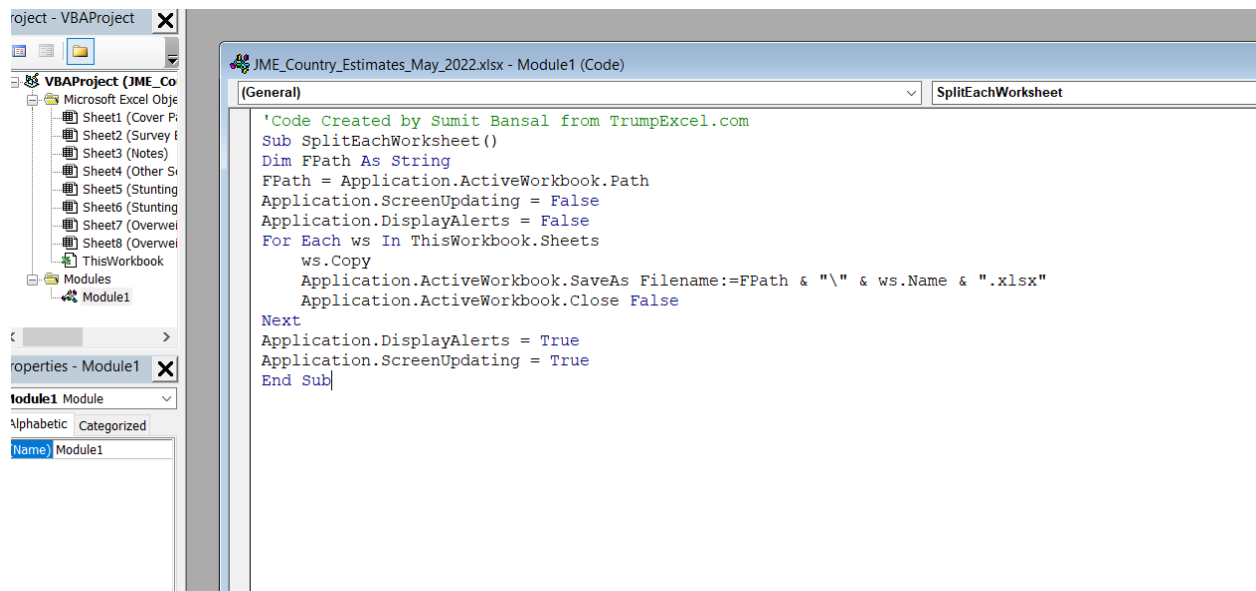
roject - VBAProject

VBAProject (JME_Co
Microsoft Excel Obje
Sheet1 (Cover Pa
Sheet2 (Survey E
Sheet3 (Notes)
Sheet4 (Other S
Sheet5 (Stunting
Sheet6 (Stunting
Sheet7 (Overwei
Sheet8 (Overwei
ThisWorkbook
Modules
Module1

roperties - Module1
Module1 Module
Alphabetic Categorized
(Name) Module1

JME_Country_Estimates_May_2022.xlsx - Module1 (Code)
(General)
SplitEachWorksheet

'Code Created by Sumit Bansal from TrumpExcel.com
Sub SplitEachWorksheet()
Dim FPath As String
FPath = Application.ActiveWorkbook.Path
Application.ScreenUpdating = False
Application.DisplayAlerts = False
For Each ws In ThisWorkbook.Sheets
ws.Copy
Application.ActiveWorkbook.SaveAs Filename:=FPath & "\" & ws.Name & ".xlsx"
Application.ActiveWorkbook.Close False
Next
Application.DisplayAlerts = True
Application.ScreenUpdating = True
End Sub